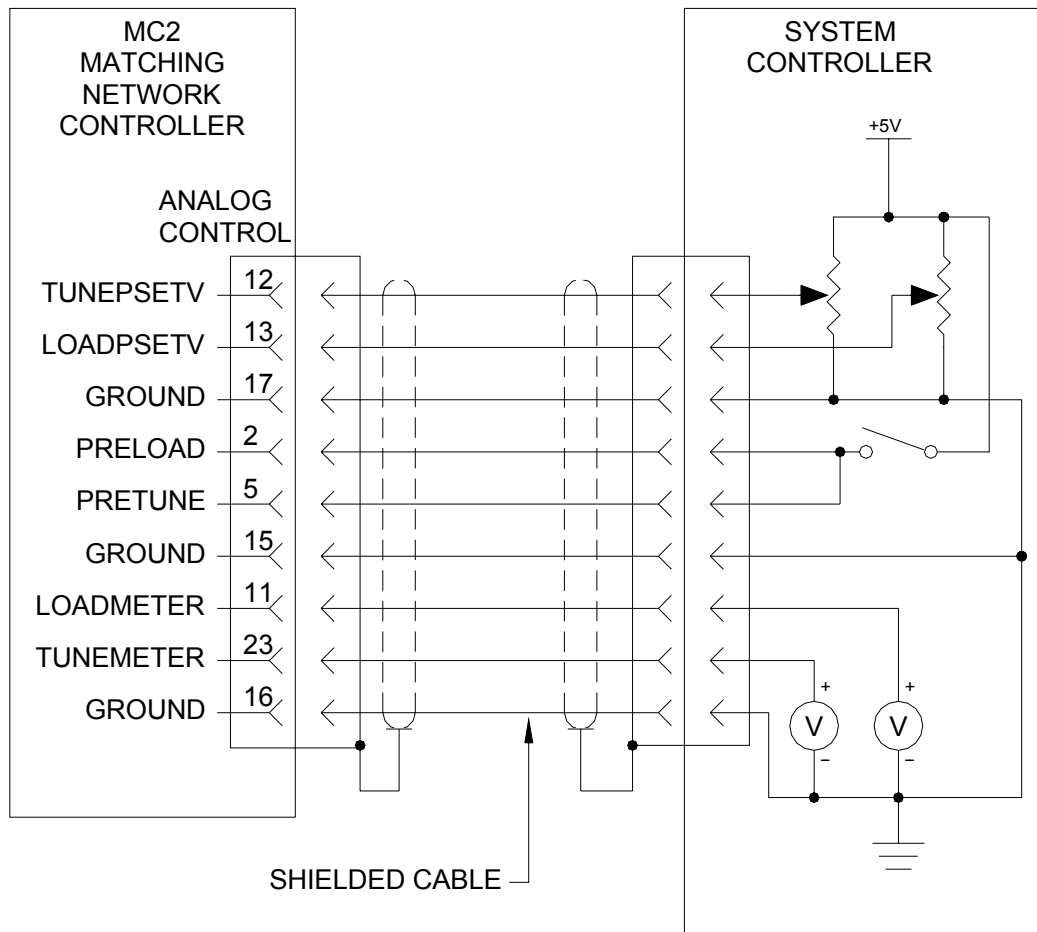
MC2
MATCHING
NETWORK
CONTROLLER

ANALOG
CONTROL

TUNEPSETV 12
LOADPSETV 13
GROUND 17
PRELOAD 2
PRETUNE 5
GROUND 15
LOADMETER 11
TUNEMETER 23
GROUND 16

SYSTEM
CONTROLLER

+5V

+
V
–

+
V
–

SHIELDED CABLE